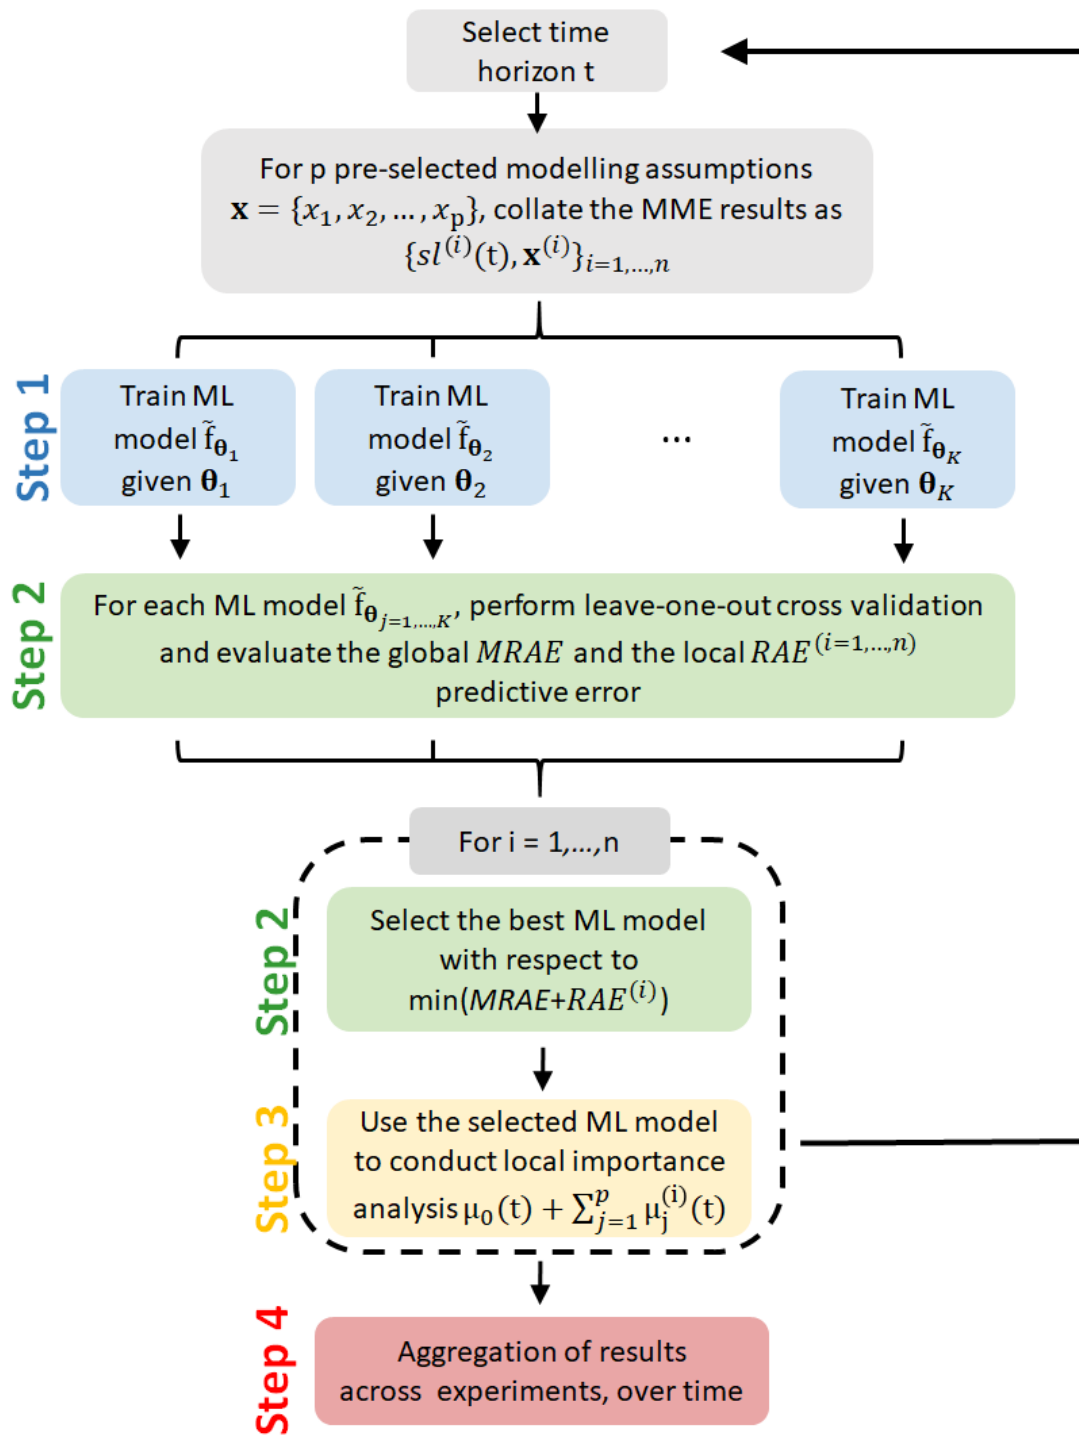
Select time horizon t

For p pre-selected modelling assumptions $\mathbf{x} = \{x_1, x_2, \ldots, x_p\}$, collate the MME results as $\{sl^{(i)}(t), \mathbf{x}^{(i)}\}_{i=1,\ldots,n}$

Step 1

Train ML model $\tilde{f}_{\theta_1}$ given $\theta_1$

Train ML model $\tilde{f}_{\theta_2}$ given $\theta_2$

...

Train ML model $\tilde{f}_{\theta_K}$ given $\theta_K$

Step 2

For each ML model $\tilde{f}_{\theta_{j=1,\ldots,K}}$, perform leave-one-out cross validation and evaluate the global $MRAE$ and the local $RAE^{(i=1,\ldots,n)}$ predictive error

For i = 1,...,n

Step 2

Select the best ML model with respect to min($MRAE$+$RAE^{(i)}$)

Step 3

Use the selected ML model to conduct local importance analysis $\mu_0(t) + \sum_{j=1}^{p} \mu_j^{(i)}(t)$

Step 4

Aggregation of results across experiments, over time